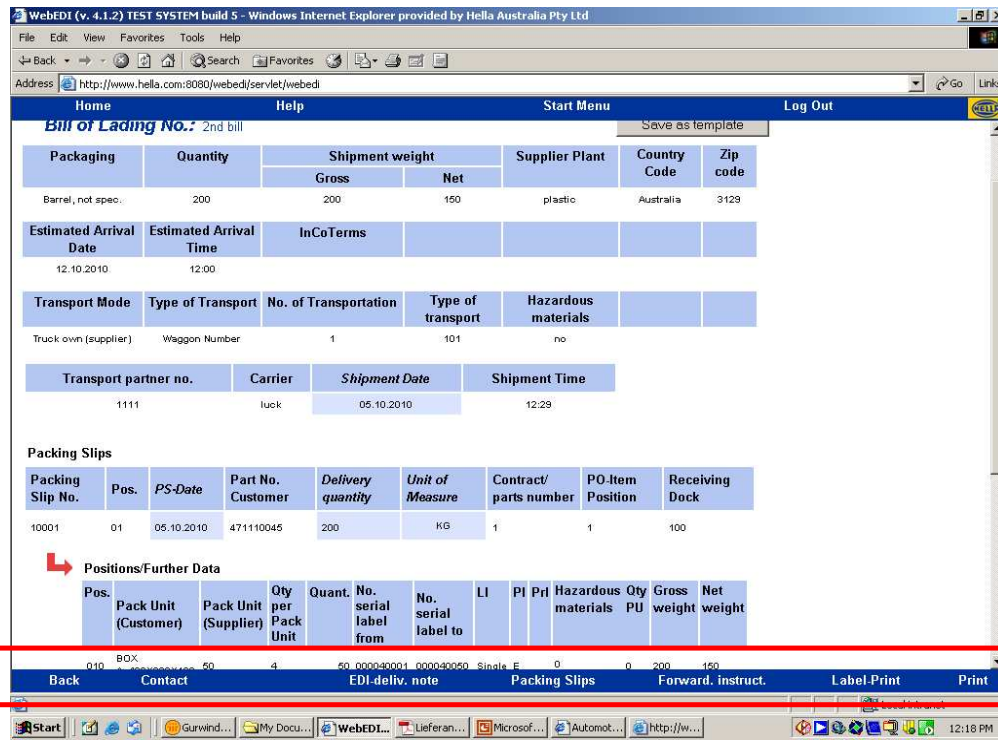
WebEDI (v. 4.1.2) TEST SYSTEM build 5 - Windows Internet Explorer provided by Hella Australia Pty Ltd

File Edit View Favorites Tools Help

Back Search Favorites

Address http://www.hella.com:8080/webedi/servlet/webedi Go Links

Home Help Start Menu Log Out

Bill of Lading No.: 2nd bill

Save as template

| Packaging | Quantity | Shipment weight Gross | Shipment weight Net | Supplier Plant | Country Code | Zip code |
|---|---|---|---|---|---|---|
| Barrel, not spec. | 200 | 200 | 150 | plastic | Australia | 3129 |

| Estimated Arrival Date | Estimated Arrival Time | InCoTerms | | | | |
|---|---|---|---|---|---|---|
| 12.10.2010 | 12:00 | | | | | |

| Transport Mode | Type of Transport | No. of Transportation | Type of transport | Hazardous materials | | |
|---|---|---|---|---|---|---|
| Truck own (supplier) | Waggon Number | 1 | 101 | no | | |

| Transport partner no. | Carrier | Shipment Date | Shipment Time |
|---|---|---|---|
| 1111 | luck | 05.10.2010 | 12:29 |

Packing Slips

| Packing Slip No. | Pos. | PS-Date | Part No. Customer | Delivery quantity | Unit of Measure | Contract/ parts number | PO-Item Position | Receiving Dock |
|---|---|---|---|---|---|---|---|---|
| 10001 | 01 | 05.10.2010 | 471110045 | 200 | KG | 1 | 1 | 100 |

Positions/Further Data

| Pos. | Pack Unit (Customer) | Pack Unit (Supplier) | Qty per Pack Unit | Quant. | No. serial label from | No. serial label to | LI | PI | PrI | Hazardous materials | Qty PU | Gross weight | Net weight |
|---|---|---|---|---|---|---|---|---|---|---|---|---|---|
| 010 | BOX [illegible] | 50 | 4 | 50 | 000040001 | 000040050 | Single | E | | 0 | 0 | 200 | 150 |

Back Contact EDI-deliv. note Packing Slips Forward. instruct. Label-Print Print

Local intranet

Start Gurwind... My Docu... WebEDI... Lieferan... Microsof... Automot... http://w... 12:18 PM